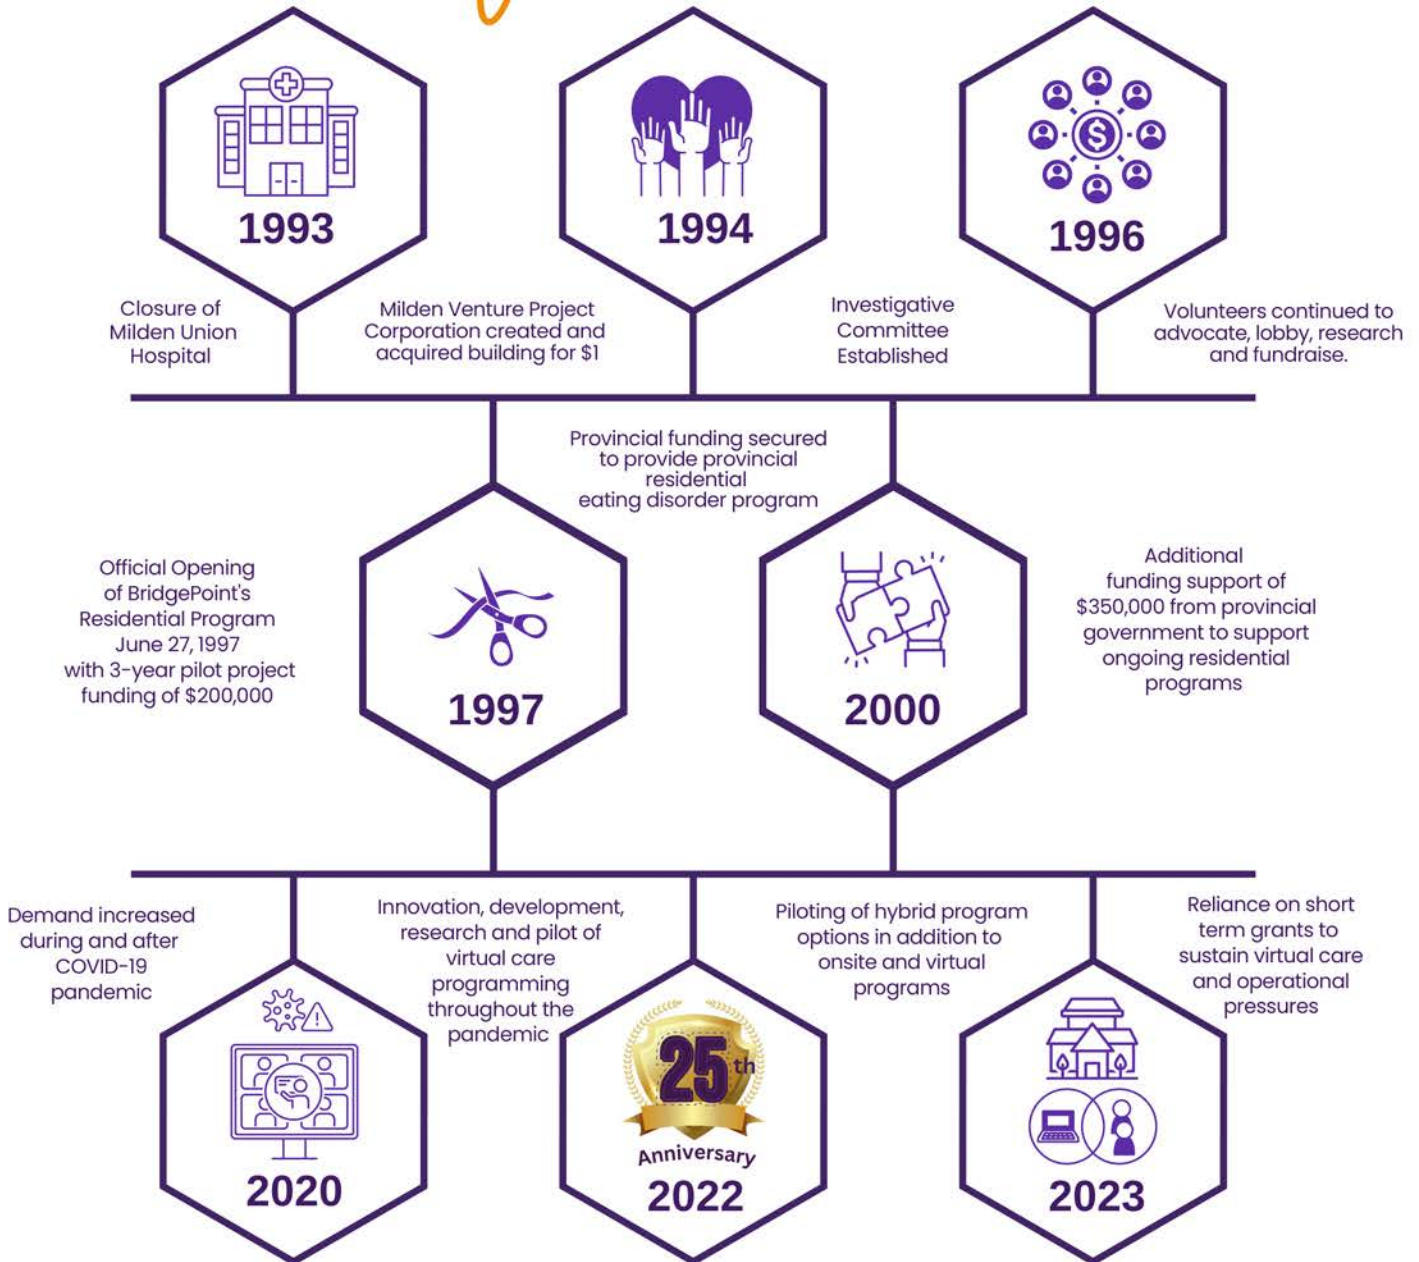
1993

1994

1996

Closure of Milden Union Hospital

Milden Venture Project Corporation created and acquired building for $1

Investigative Committee Established

Volunteers continued to advocate, lobby, research and fundraise.

Provincial funding secured to provide provincial residential eating disorder program

Official Opening of BridgePoint's Residential Program June 27, 1997 with 3-year pilot project funding of $200,000

1997

2000

Additional funding support of $350,000 from provincial government to support ongoing residential programs

Demand increased during and after COVID-19 pandemic

Innovation, development, research and pilot of virtual care programming throughout the pandemic

Piloting of hybrid program options in addition to onsite and virtual programs

Reliance on short term grants to sustain virtual care and operational pressures

2020

25th

Anniversary

2022

2023